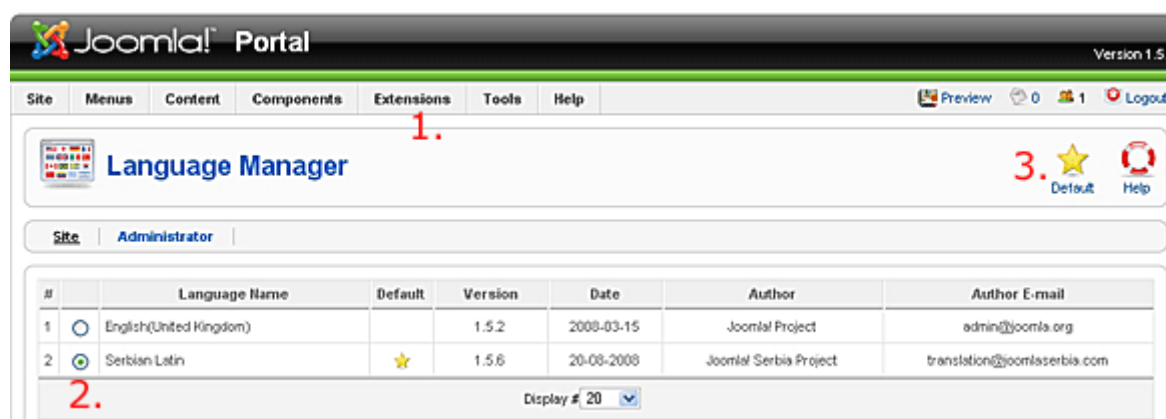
Joomla! Portal

Version 1.5

Site | Menus | Content | Components | Extensions | Tools | Help

Preview 0 1 Logout

1.

Language Manager

3. Default Help

Site | Administrator

| # | | Language Name | Default | Version | Date | Author | Author E-mail |
|---|---|---|---|---|---|---|---|
| 1 | ○ | English(United Kingdom) | | 1.5.2 | 2008-03-15 | Joomla! Project | admin@joomla.org |
| 2 | ⊙ | Serbian Latin | ★ | 1.5.6 | 20-08-2008 | Joomla! Serbia Project | translation@joomlaserbia.com |

2.

Display # 20